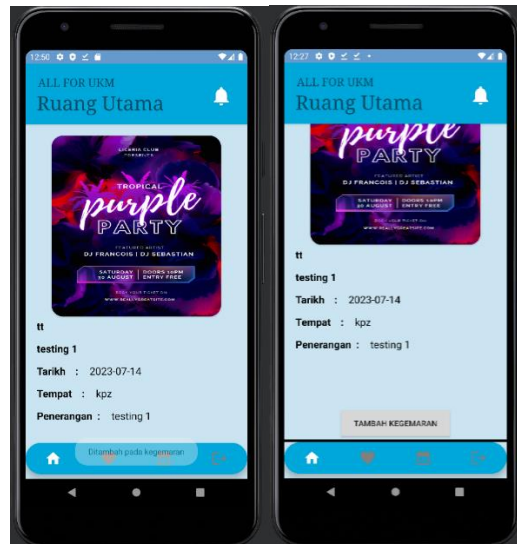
12:50

ALL FOR UKM
Ruang Utama

LICARIX CLUB
PRESENTS

TROPICAL
purple
PARTY

FEATURED ARTIST
DJ FRANCOIS | DJ SEBASTIAN

SATURDAY 20 AUGUST | DOORS 10PM ENTRY FREE

RESERVE YOUR TICKET ON
WWW.REALLYGREATSITE.COM

tt

testing 1

Tarikh : 2023-07-14

Tempat : kpz

Penerangan : testing 1

Ditambah pada kegemaran

12:27

ALL FOR UKM
Ruang Utama

purple
PARTY

FEATURED ARTIST
DJ FRANCOIS | DJ SEBASTIAN

SATURDAY 20 AUGUST | DOORS 10PM ENTRY FREE

WWW.REALLYGREATSITE.COM

tt

testing 1

Tarikh : 2023-07-14

Tempat : kpz

Penerangan : testing 1

TAMBAH KEGEMARAN